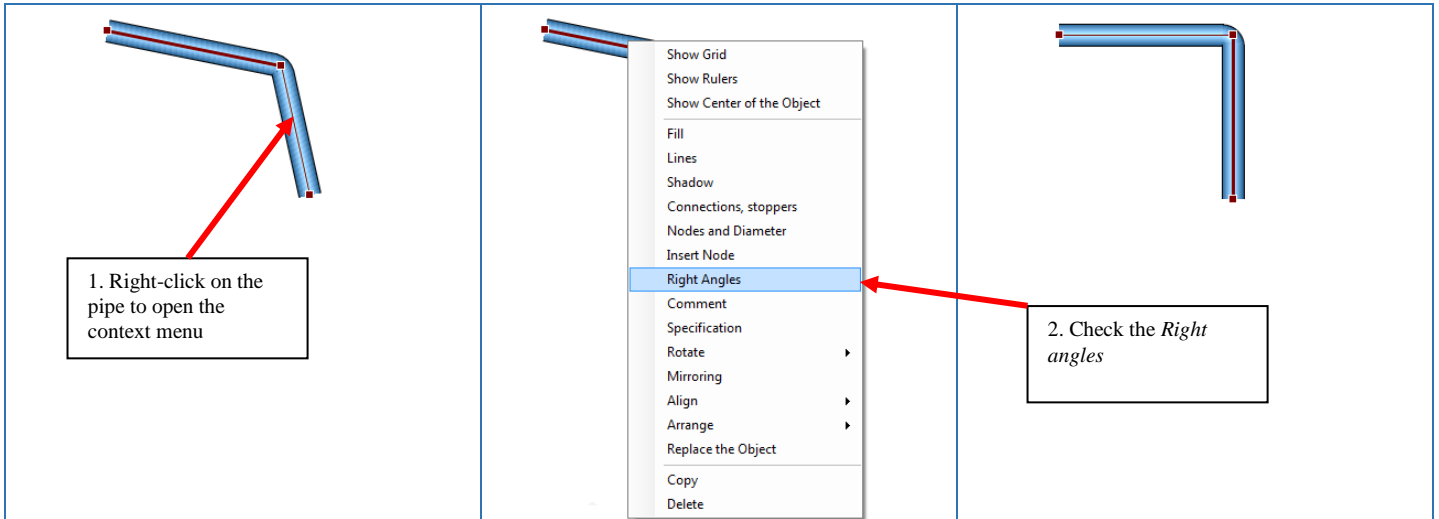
1. Right-click on the pipe to open the context menu

Show Grid
Show Rulers
Show Center of the Object
Fill
Lines
Shadow
Connections, stoppers
Nodes and Diameter
Insert Node
Right Angles
Comment
Specification
Rotate
Mirroring
Align
Arrange
Replace the Object
Copy
Delete

2. Check the *Right angles*